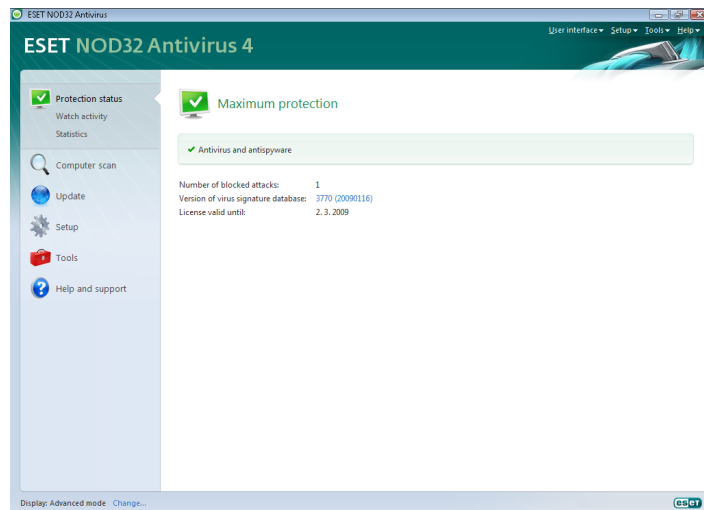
ESET NOD32 Antivirus

ESET NOD32 Antivirus 4

User interface ▾ Setup ▾ Tools ▾ Help ▾

Protection status
Watch activity
Statistics

Computer scan

Update

Setup

Tools

Help and support

Maximum protection

✔ Antivirus and antispyware

| | |
|---|---|
| Number of blocked attacks: | 1 |
| Version of virus signature database: | 3770 (20090116) |
| License valid until: | 2. 3. 2009 |

Display: Advanced mode Change...

eset